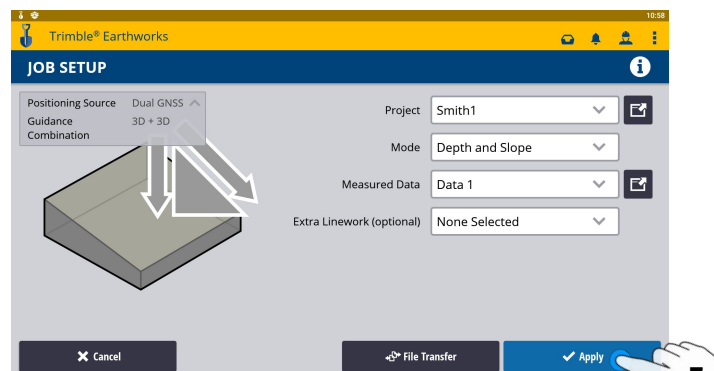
10:58

Trimble® Earthworks

JOB SETUP

| Positioning Source | Dual GNSS |
|---|---|
| Guidance Combination | 3D + 3D |

Project Smith1

Mode Depth and Slope

Measured Data Data 1

Extra Linework (optional) None Selected

Cancel

File Transfer

Apply